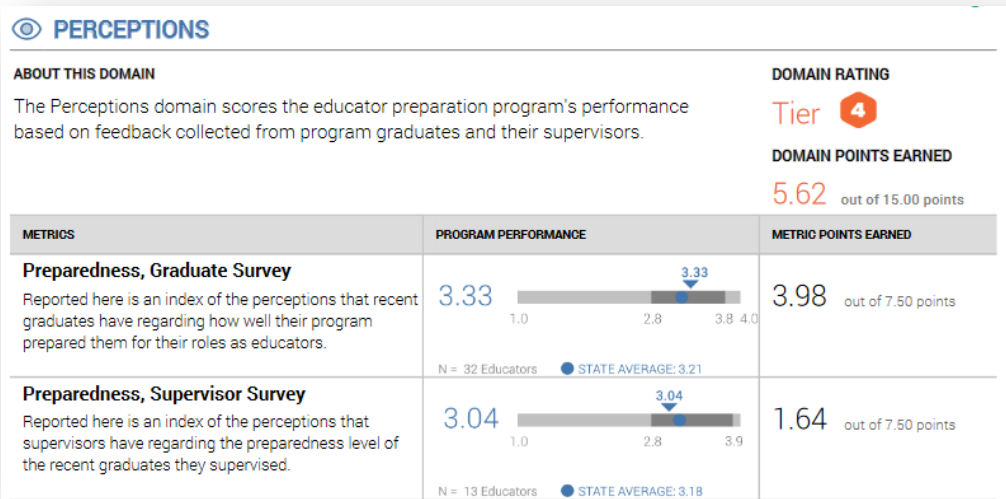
PERCEPTIONS

ABOUT THIS DOMAIN

The Perceptions domain scores the educator preparation program's performance based on feedback collected from program graduates and their supervisors.

DOMAIN RATING

Tier 4

DOMAIN POINTS EARNED

5.62 out of 15.00 points

| METRICS | PROGRAM PERFORMANCE | METRIC POINTS EARNED |
|---|---|---|
| **Preparedness, Graduate Survey** Reported here is an index of the perceptions that recent graduates have regarding how well their program prepared them for their roles as educators. | 3.33 3.33 1.0 2.8 3.8 4.0 N = 32 Educators STATE AVERAGE: 3.21 | 3.98 out of 7.50 points |
| **Preparedness, Supervisor Survey** Reported here is an index of the perceptions that supervisors have regarding the preparedness level of the recent graduates they supervised. | 3.04 3.04 1.0 2.8 3.9 N = 13 Educators STATE AVERAGE: 3.18 | 1.64 out of 7.50 points |